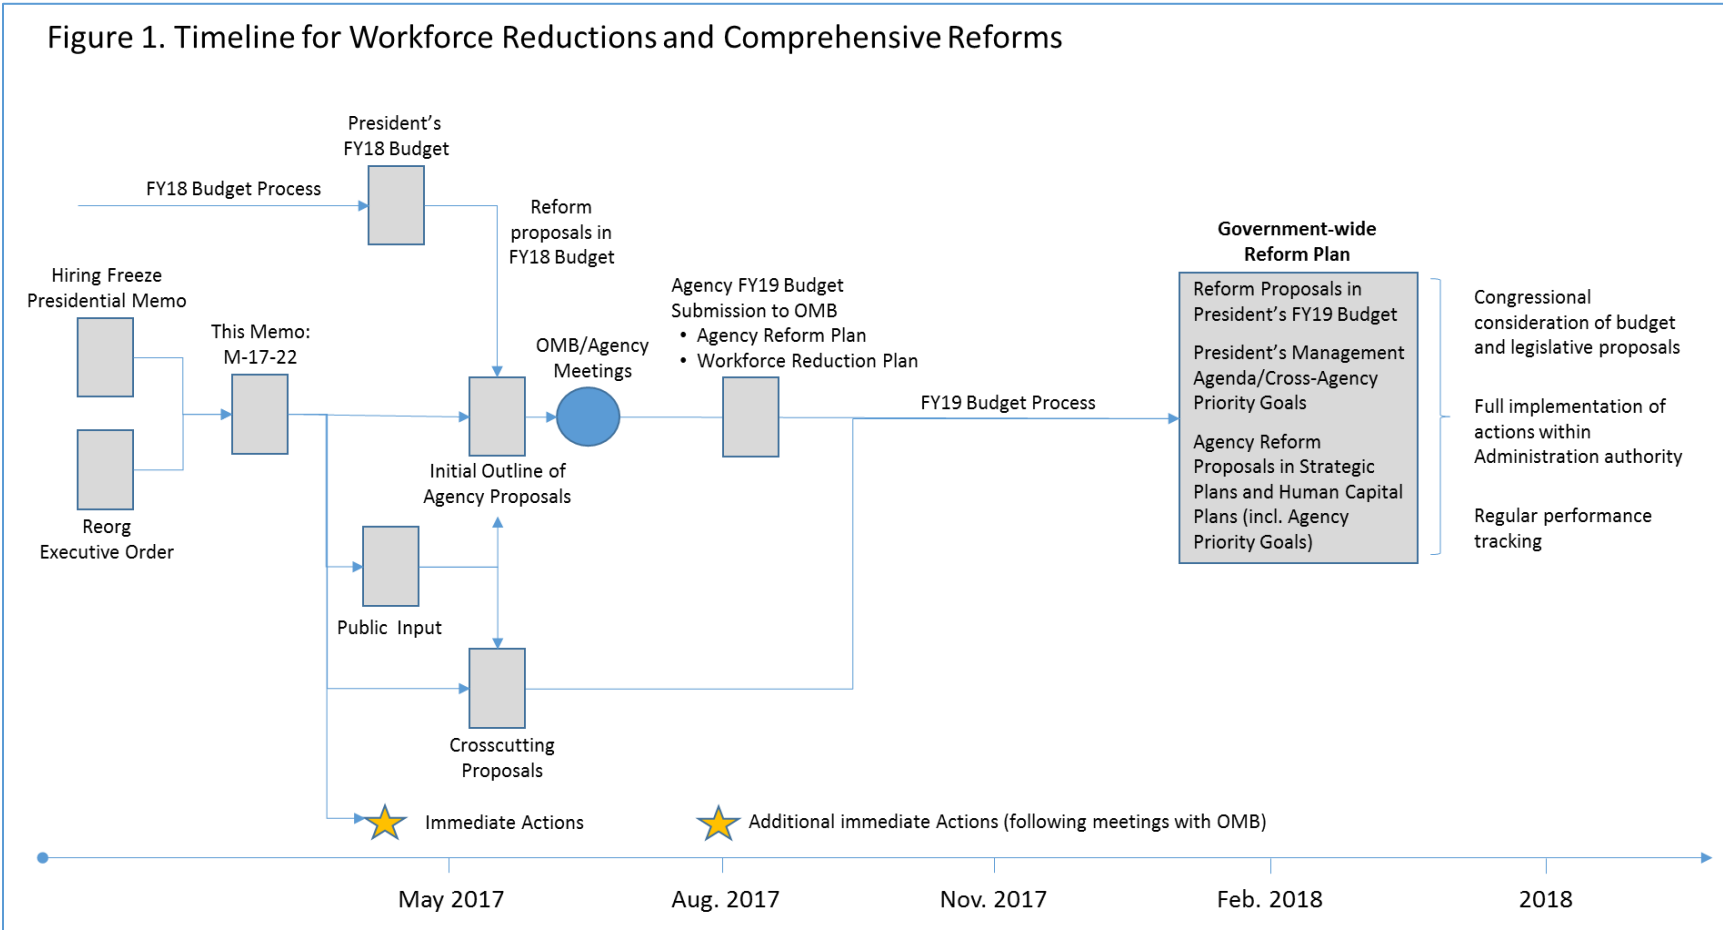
Figure 1. Timeline for Workforce Reductions and Comprehensive Reforms

President's FY18 Budget

FY18 Budget Process

Reform proposals in FY18 Budget

Hiring Freeze Presidential Memo

This Memo: M-17-22

OMB/Agency Meetings

Agency FY19 Budget Submission to OMB
• Agency Reform Plan
• Workforce Reduction Plan

FY19 Budget Process

Initial Outline of Agency Proposals

Reorg Executive Order

Public Input

Crosscutting Proposals

Government-wide Reform Plan

Reform Proposals in President's FY19 Budget

President's Management Agenda/Cross-Agency Priority Goals

Agency Reform Proposals in Strategic Plans and Human Capital Plans (incl. Agency Priority Goals)

Congressional consideration of budget and legislative proposals

Full implementation of actions within Administration authority

Regular performance tracking

Immediate Actions

Additional immediate Actions (following meetings with OMB)

May 2017

Aug. 2017

Nov. 2017

Feb. 2018

2018